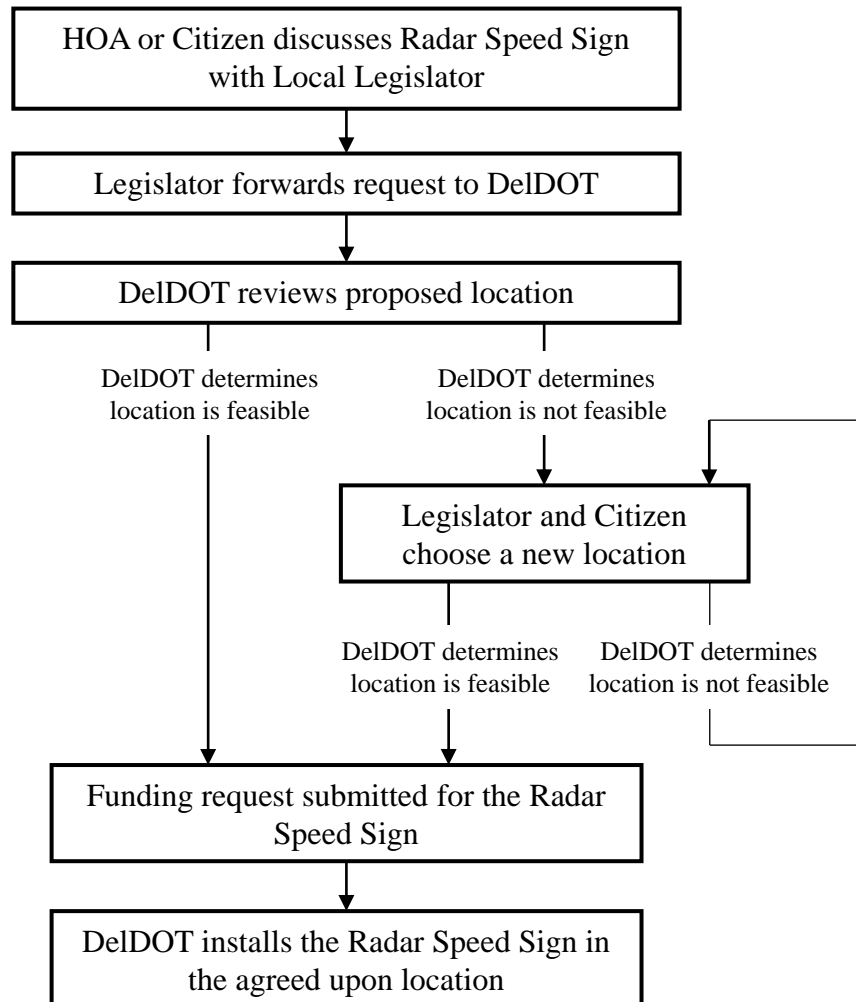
HOA or Citizen discusses Radar Speed Sign with Local Legislator

Legislator forwards request to DelDOT

DelDOT reviews proposed location

DelDOT determines location is feasible

DelDOT determines location is not feasible

Legislator and Citizen choose a new location

DelDOT determines location is feasible

DelDOT determines location is not feasible

Funding request submitted for the Radar Speed Sign

DelDOT installs the Radar Speed Sign in the agreed upon location